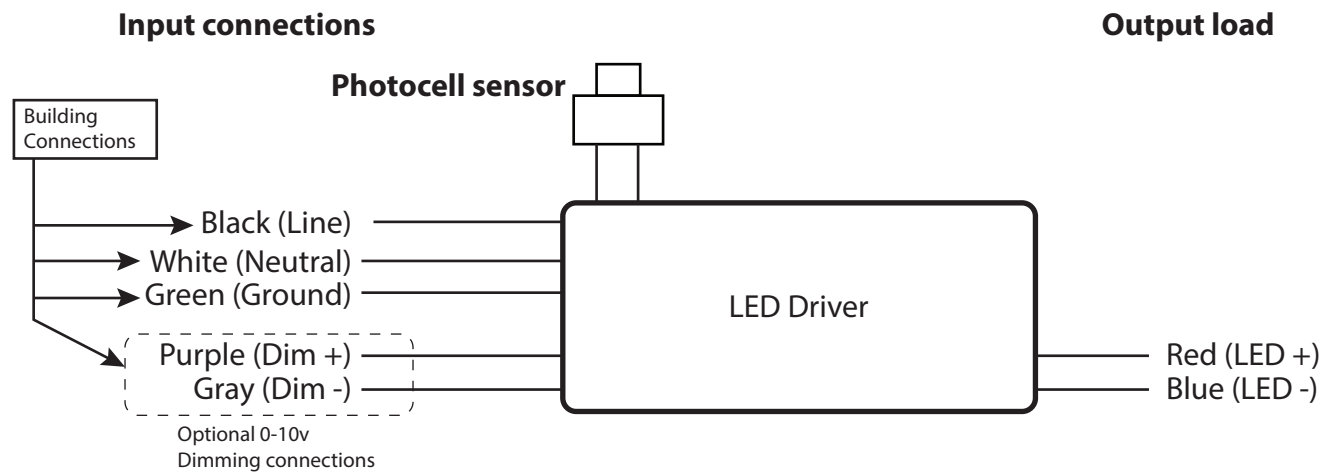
Input connections

Output load

Photocell sensor

Building Connections

Black (Line)

White (Neutral)

Green (Ground)

Purple (Dim +)

Gray (Dim -)

Optional 0-10v Dimming connections

LED Driver

Red (LED +)

Blue (LED -)